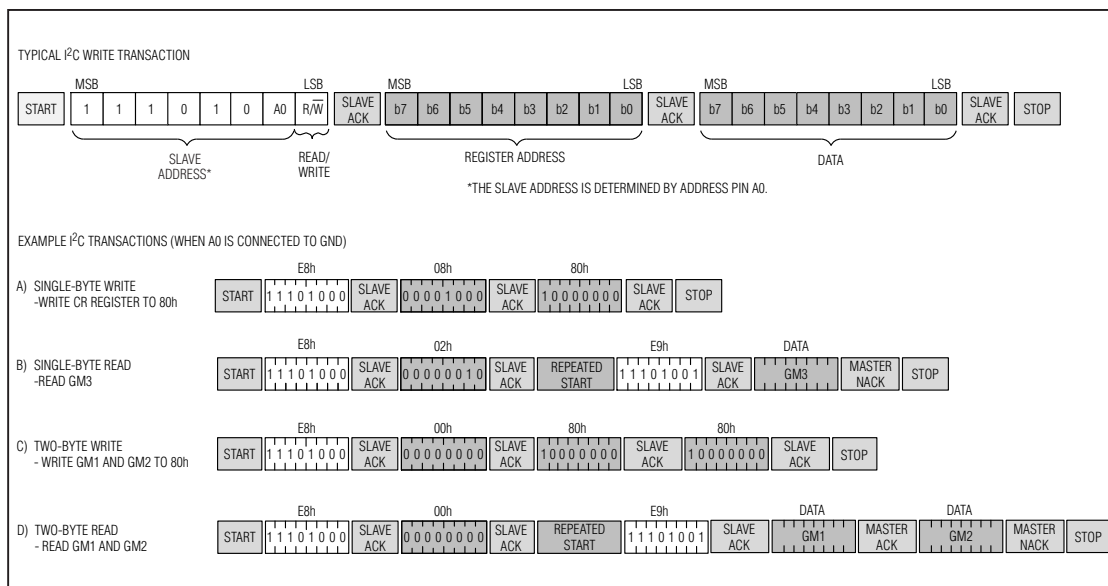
TYPICAL I$^2$C WRITE TRANSACTION

| | MSB | | | | | | | LSB | | MSB | | | | | | | LSB | | MSB | | | | | | | LSB | | |
|---|---|---|---|---|---|---|---|---|---|---|---|---|---|---|---|---|---|---|---|---|---|---|---|---|---|---|---|---|
| START | 1 | 1 | 1 | 0 | 1 | 0 | A0 | R/$\overline{W}$ | SLAVE ACK | b7 | b6 | b5 | b4 | b3 | b2 | b1 | b0 | SLAVE ACK | b7 | b6 | b5 | b4 | b3 | b2 | b1 | b0 | SLAVE ACK | STOP |

SLAVE ADDRESS*

READ/ WRITE

REGISTER ADDRESS

DATA

*THE SLAVE ADDRESS IS DETERMINED BY ADDRESS PIN A0.

EXAMPLE I$^2$C TRANSACTIONS (WHEN A0 IS CONNECTED TO GND)

A) SINGLE-BYTE WRITE
-WRITE CR REGISTER TO 80h

START | E8h 11101000 | SLAVE ACK | 08h 00001000 | SLAVE ACK | 80h 10000000 | SLAVE ACK | STOP

B) SINGLE-BYTE READ
-READ GM3

START | E8h 11101000 | SLAVE ACK | 02h 00000010 | SLAVE ACK | REPEATED START | E9h 11101001 | SLAVE ACK | DATA GM3 | MASTER NACK | STOP

C) TWO-BYTE WRITE
- WRITE GM1 AND GM2 TO 80h

START | E8h 11101000 | SLAVE ACK | 00h 00000000 | SLAVE ACK | 80h 10000000 | SLAVE ACK | 80h 10000000 | SLAVE ACK | STOP

D) TWO-BYTE READ
- READ GM1 AND GM2

START | E8h 11101000 | SLAVE ACK | 00h 00000000 | SLAVE ACK | REPEATED START | E9h 11101001 | SLAVE ACK | DATA GM1 | MASTER ACK | DATA GM2 | MASTER NACK | STOP